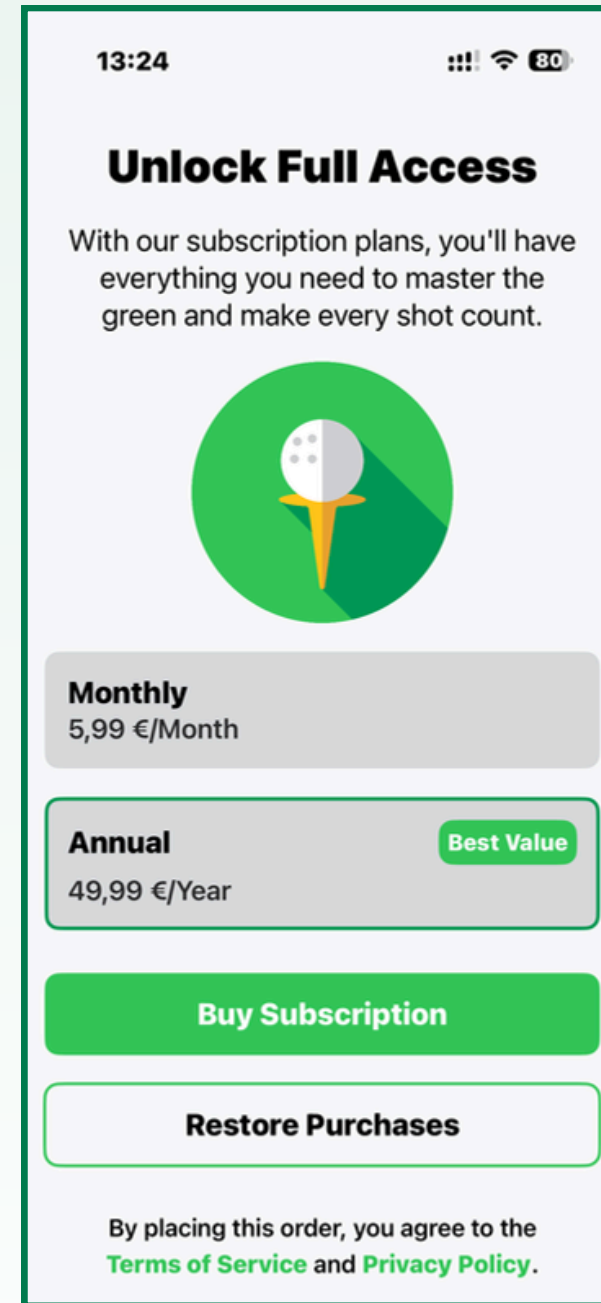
13:24

80

Unlock Full Access

With our subscription plans, you'll have everything you need to master the green and make every shot count.

Monthly
5,99 €/Month

Annual
Best Value
49,99 €/Year

Buy Subscription

Restore Purchases

By placing this order, you agree to the Terms of Service and Privacy Policy.